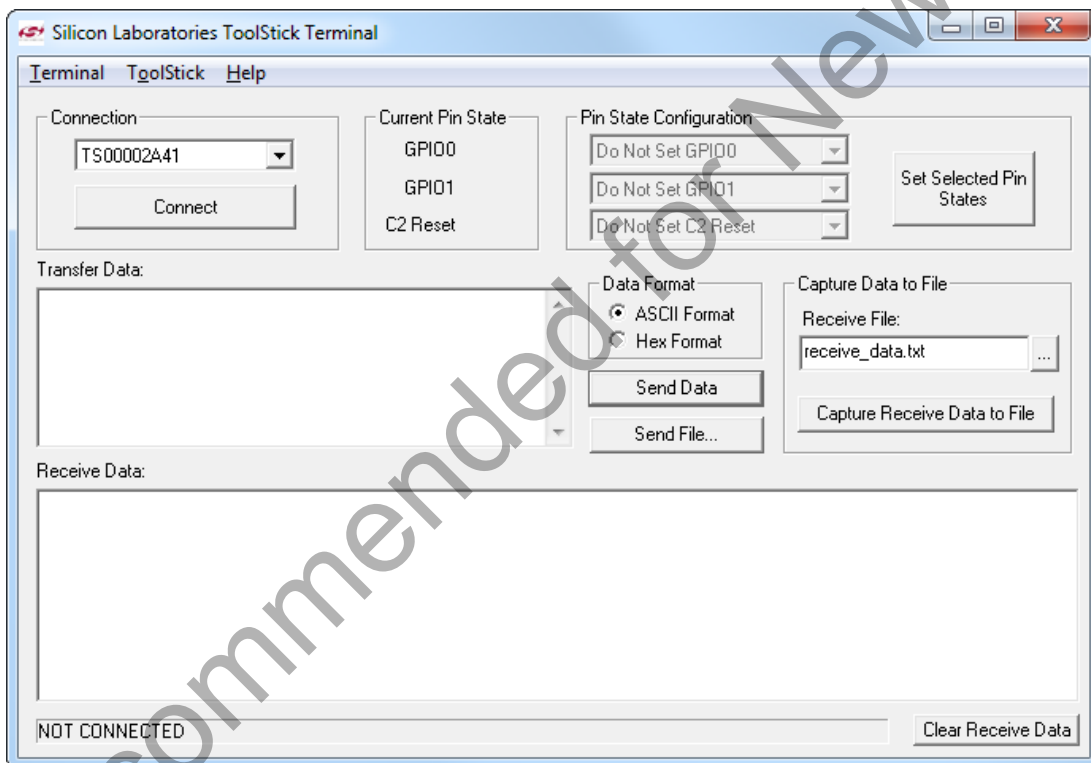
Silicon Laboratories ToolStick Terminal

Terminal ToolStick Help

Connection
TS00002A41
Connect

Current Pin State
GPIO0
GPIO1
C2 Reset

Pin State Configuration
Do Not Set GPIO0
Do Not Set GPIO1
Do Not Set C2 Reset

Set Selected Pin States

Transfer Data:

Data Format
ASCII Format
Hex Format

Send Data
Send File...

Capture Data to File
Receive File:
receive_data.txt
...
Capture Receive Data to File

Receive Data:

NOT CONNECTED

Clear Receive Data

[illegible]commended for New